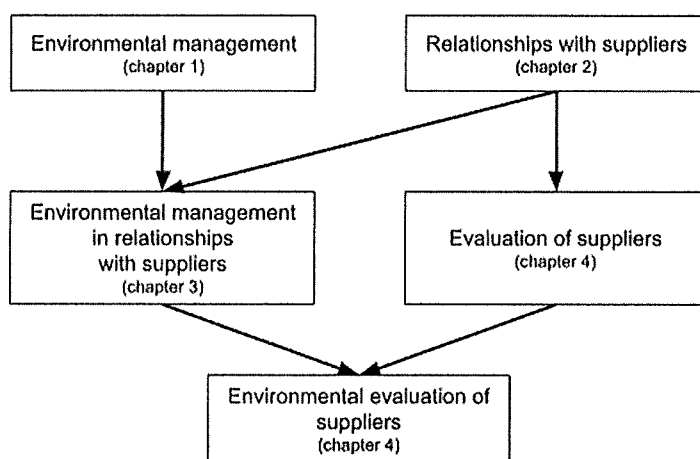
Environmental management
(chapter 1)

Relationships with suppliers
(chapter 2)

Environmental management in relationships with suppliers
(chapter 3)

Evaluation of suppliers
(chapter 4)

Environmental evaluation of suppliers
(chapter 4)